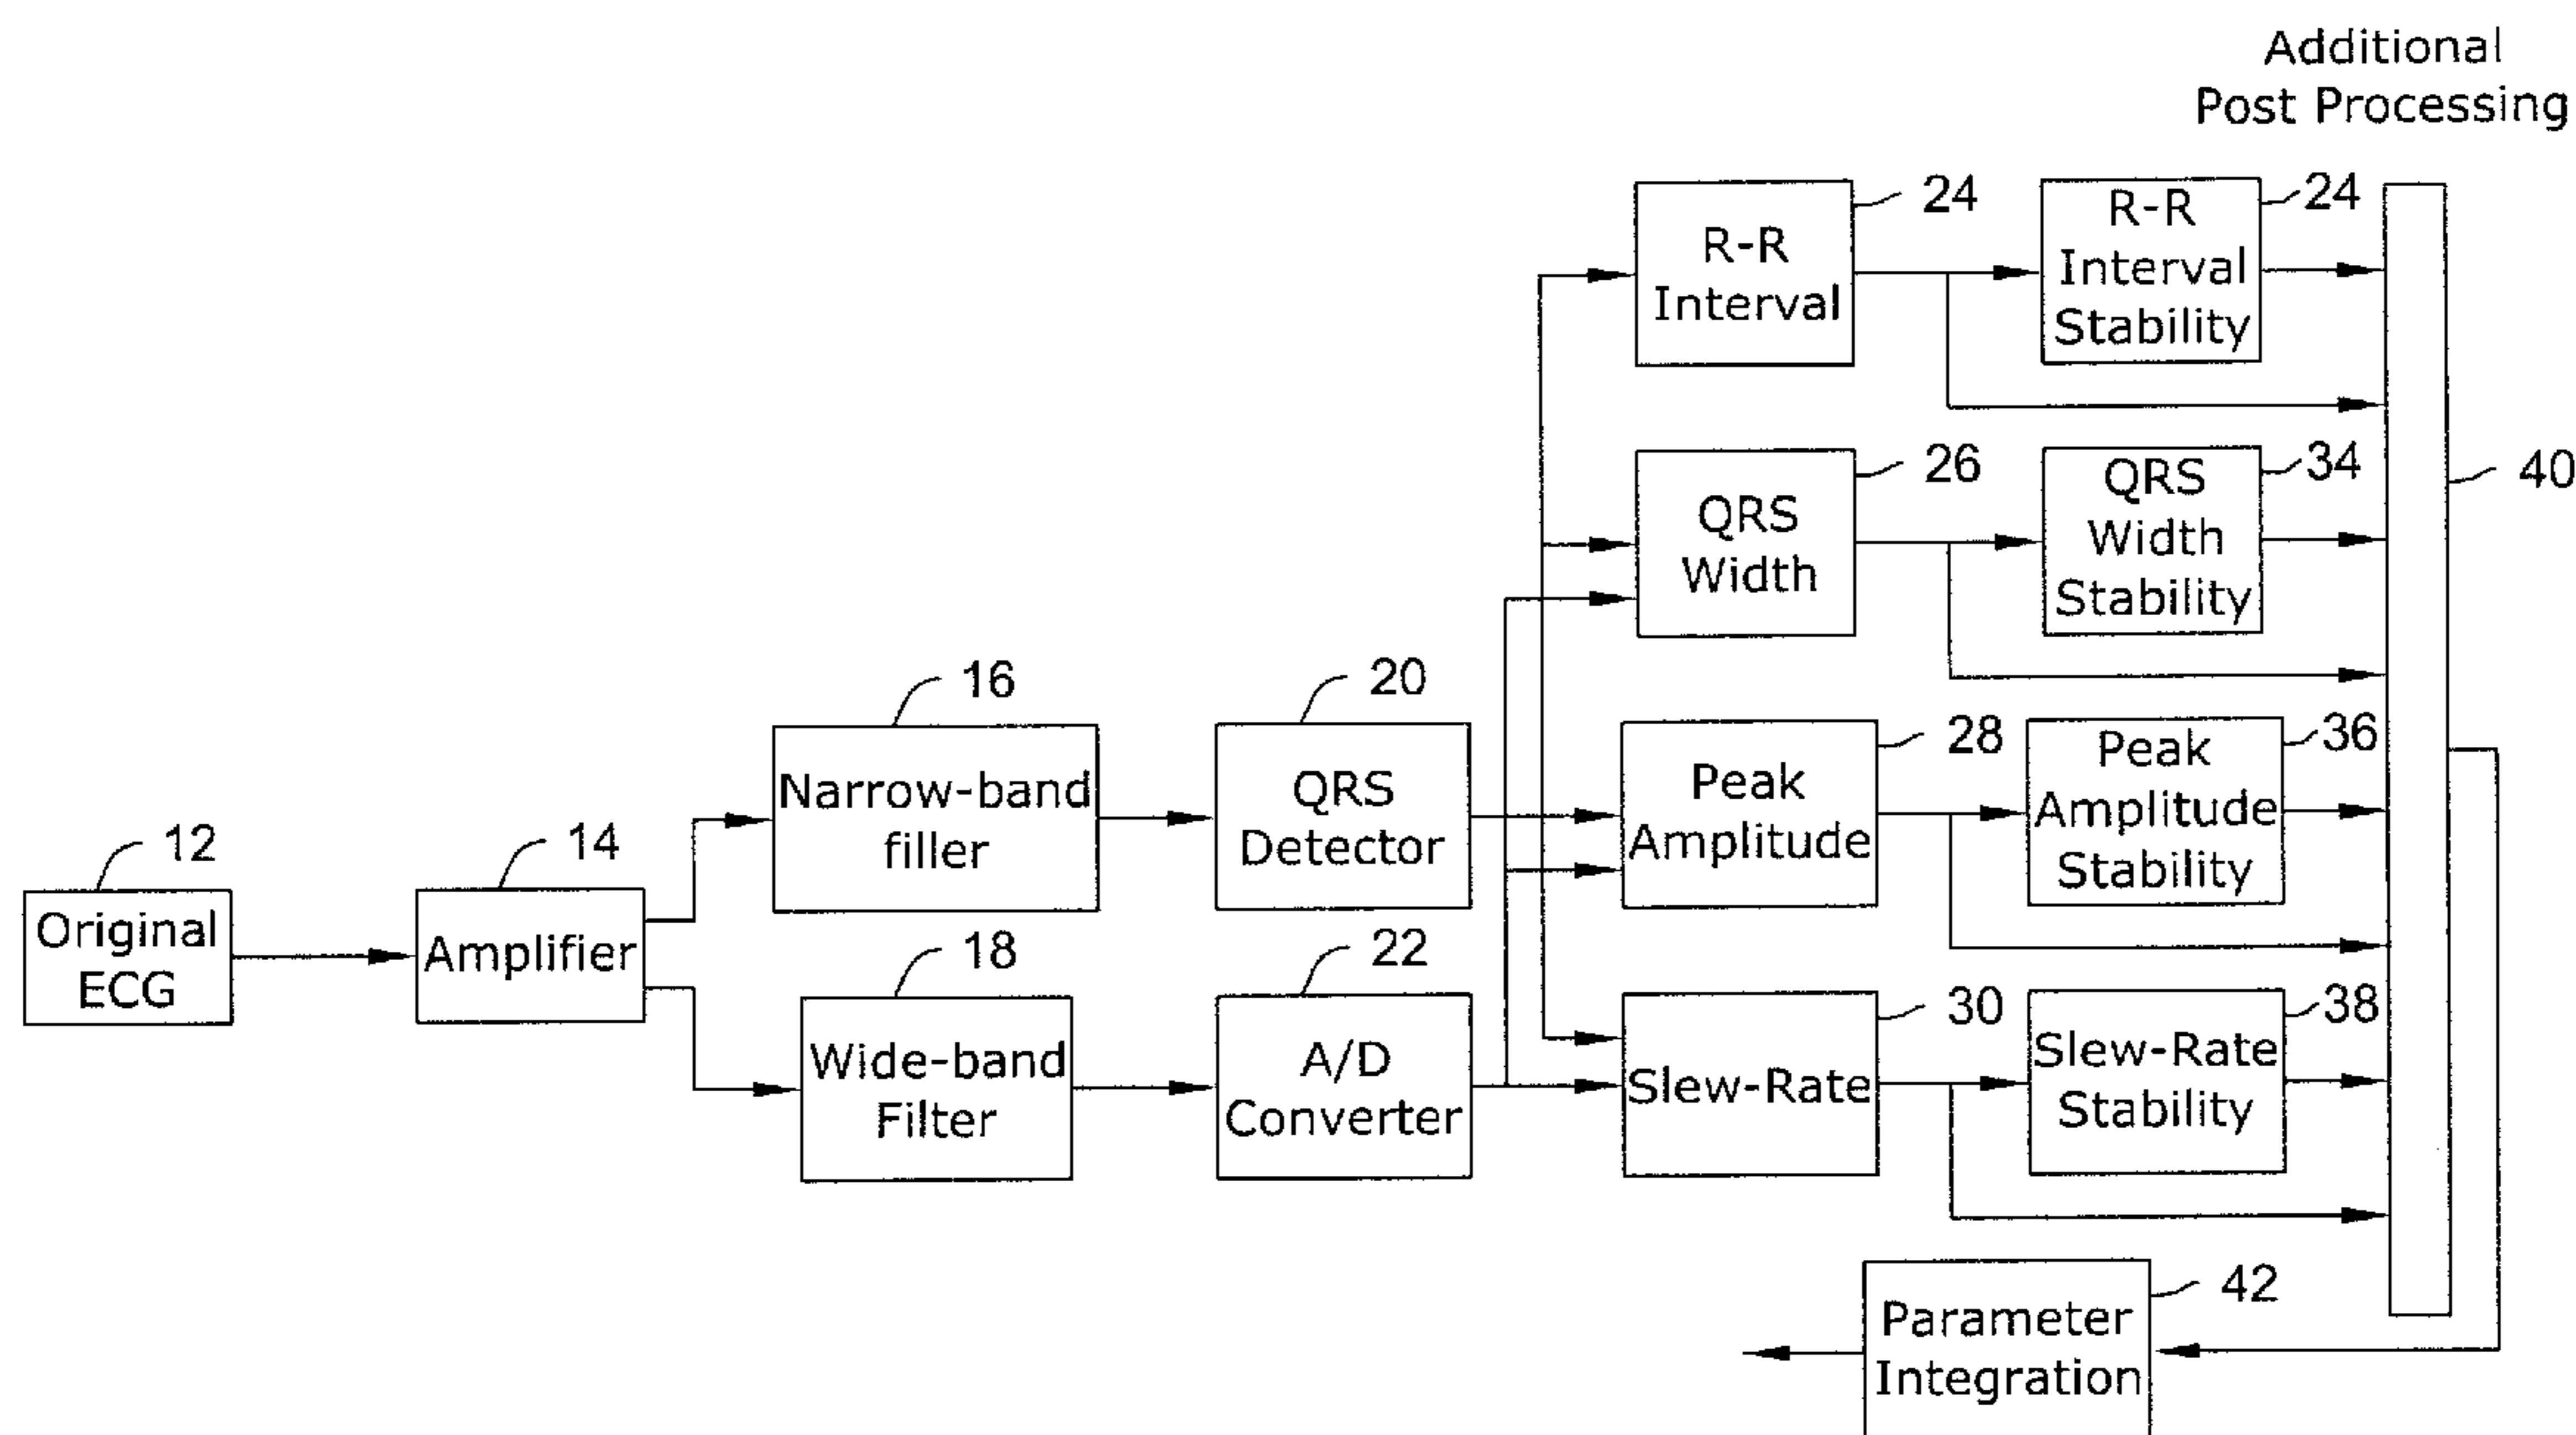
Additional Post Processing

12 Original ECG

14 Amplifier

16 Narrow-band filler

18 Wide-band Filter

20 QRS Detector

22 A/D Converter

24 R-R Interval

24 R-R Interval Stability

26 QRS Width

34 QRS Width Stability

28 Peak Amplitude

36 Peak Amplitude Stability

30 Slew-Rate

38 Slew-Rate Stability

40

42 Parameter Integration